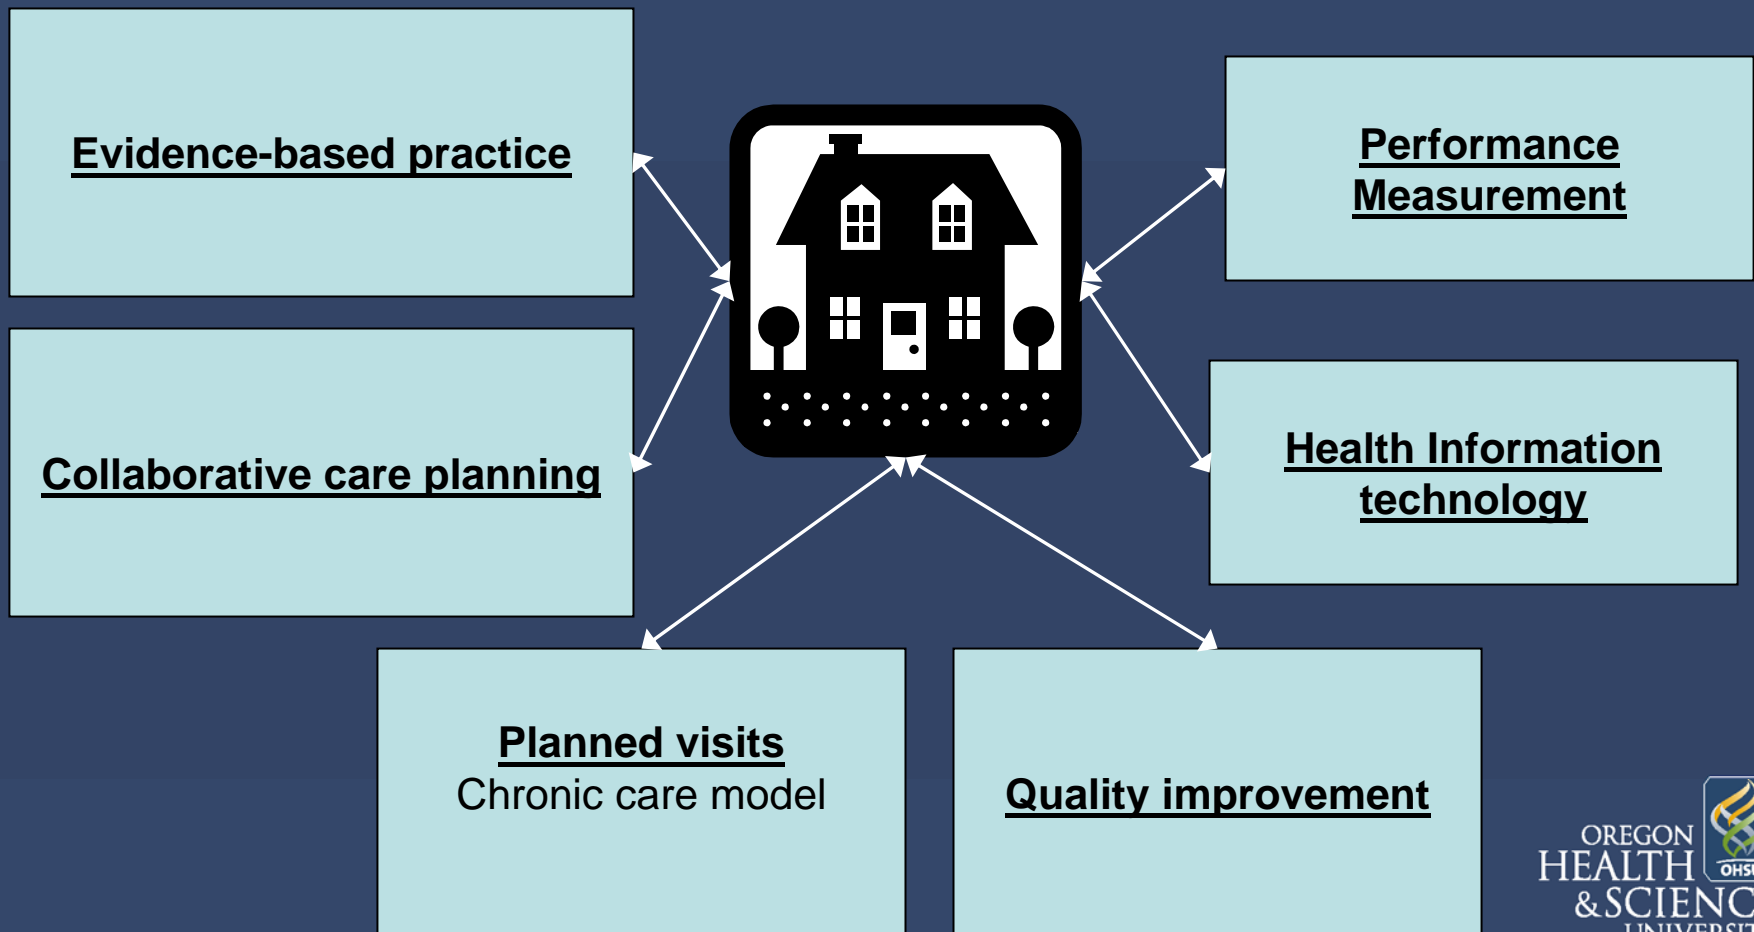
Evidence-based practice

Performance Measurement

Collaborative care planning

Health Information technology

Planned visits
Chronic care model

Quality improvement

OREGON HEALTH &SCIENC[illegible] UNIVERSIT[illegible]
OHS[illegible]